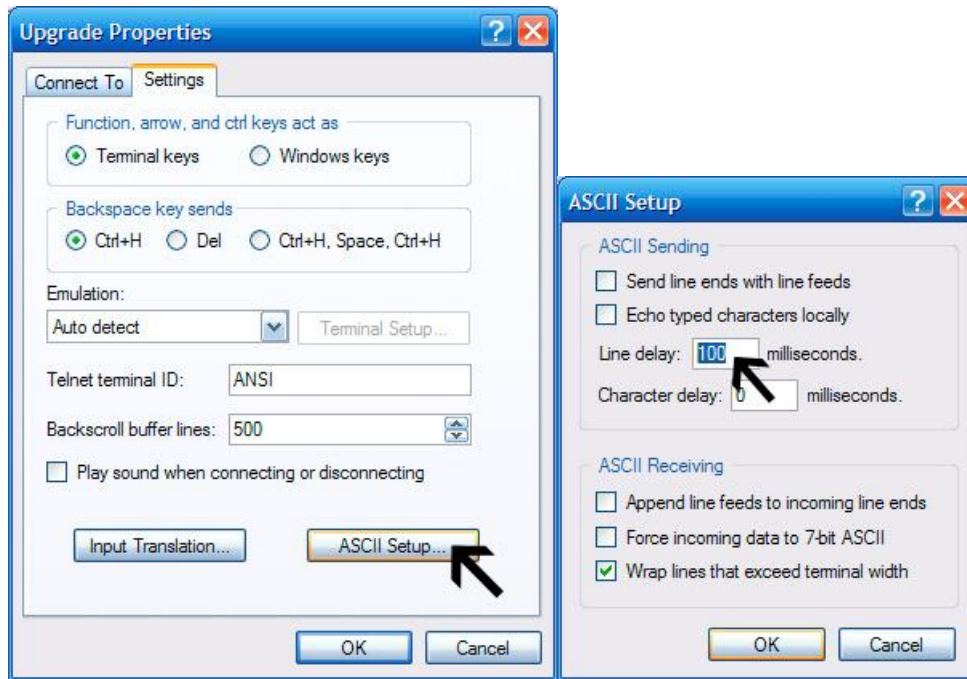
Upgrade Properties

Connect To | Settings

Function, arrow, and ctrl keys act as
Terminal keys
Windows keys

Backspace key sends
Ctrl+H
Del
Ctrl+H, Space, Ctrl+H

Emulation:
Auto detect
Terminal Setup...

Telnet terminal ID: ANSI

Backscroll buffer lines: 500

Play sound when connecting or disconnecting

Input Translation...
ASCII Setup...

OK
Cancel

ASCII Setup

ASCII Sending
Send line ends with line feeds
Echo typed characters locally
Line delay: 100 milliseconds.
Character delay: 0 milliseconds.

ASCII Receiving
Append line feeds to incoming line ends
Force incoming data to 7-bit ASCII
Wrap lines that exceed terminal width

OK
Cancel